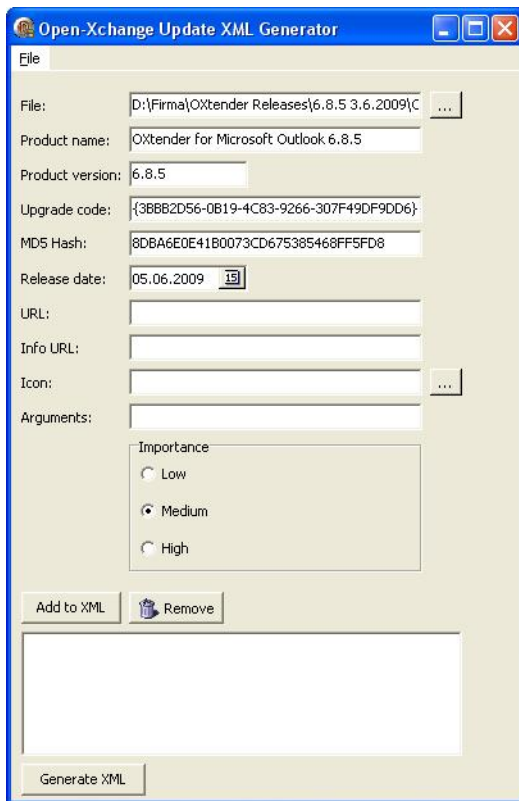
Open-Xchange Update XML Generator

File

File: D:\Firma\OXtender Releases\6.8.5 3.6.2009\C ...

Product name: OXtender for Microsoft Outlook 6.8.5

Product version: 6.8.5

Upgrade code: {3BBB2D56-0B19-4C83-9266-307F49DF9DD6}

MD5 Hash: 8DBA6E0E41B0073CD675385468FF5FD8

Release date: 05.06.2009 15

URL:

Info URL:

Icon: ...

Arguments:

Importance

Low

Medium

High

Add to XML

Remove

Generate XML